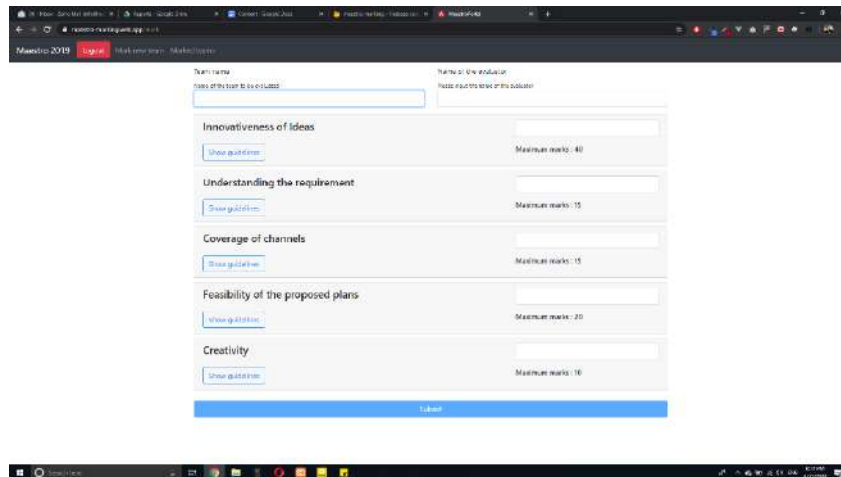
Maestro 2019 Logout Mark new team Marked teams

Team name
Name of the team to be evaluated

Name of the evaluator
Please input the name of the evaluator

Innovativeness of Ideas
Show guidelines
Maximum marks : 40

Understanding the requirement
Show guidelines
Maximum marks : 15

Coverage of channels
Show guidelines
Maximum marks : 15

Feasibility of the proposed plans
Show guidelines
Maximum marks : 20

Creativity
Show guidelines
Maximum marks : 10

Submit